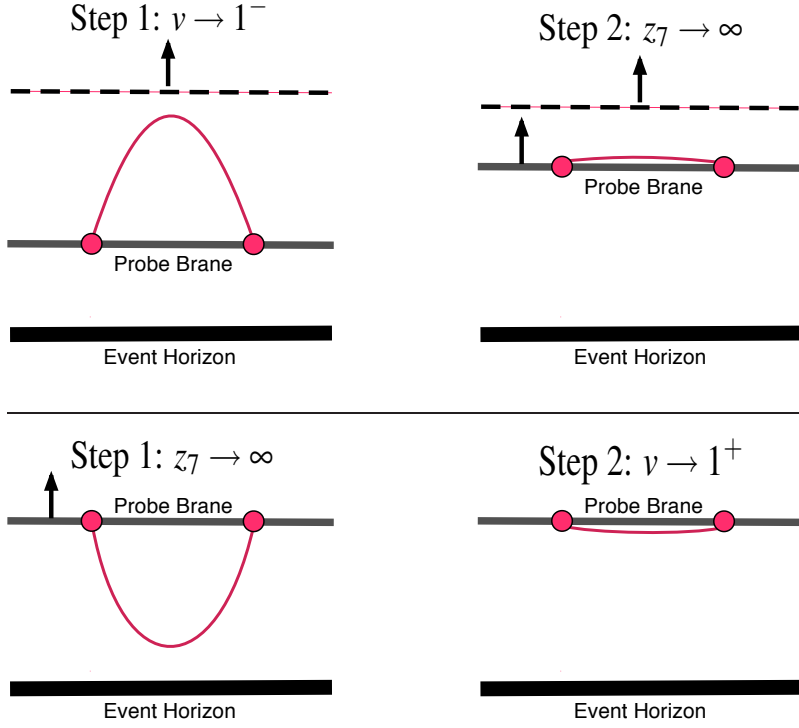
Step 1: $v \to 1^-$

Probe Brane

Event Horizon

Step 2: $z_7 \to \infty$

Probe Brane

Event Horizon

Step 1: $z_7 \to \infty$

Probe Brane

Event Horizon

Step 2: $v \to 1^+$

Probe Brane

Event Horizon